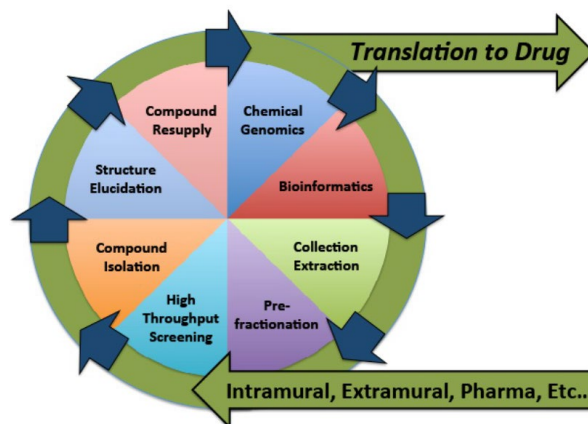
Translation to Drug

Compound Resupply

Chemical Genomics

Bioinformatics

Collection Extraction

Pre-fractionation

High Throughput Screening

Compound Isolation

Structure Elucidation

Intramural, Extramural, Pharma, Etc..